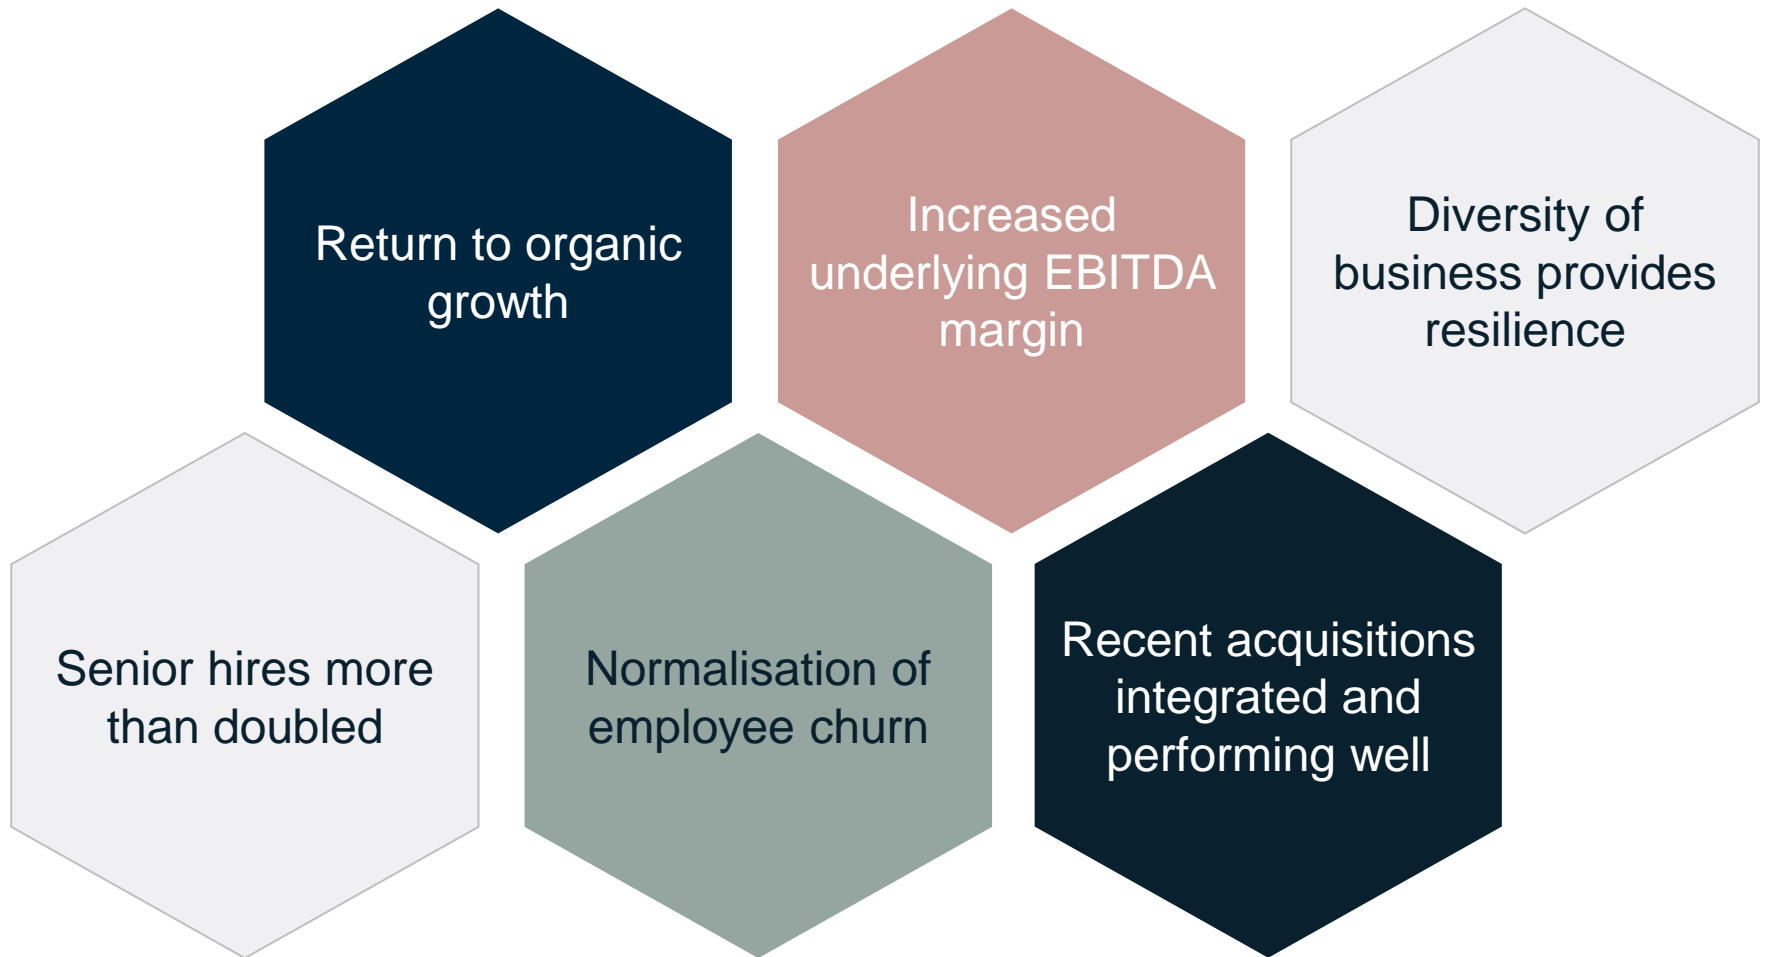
Return to organic growth

Increased underlying EBITDA margin

Diversity of business provides resilience

Senior hires more than doubled

Normalisation of employee churn

Recent acquisitions integrated and performing well